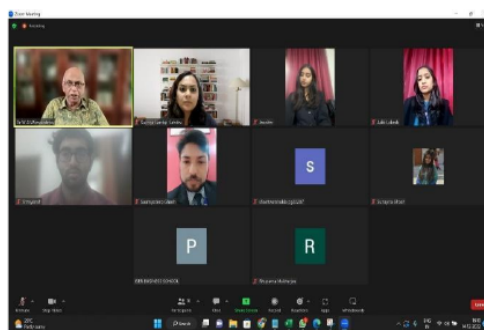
Zoom Meeting

Recording

Dr K D Ghosh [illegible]

Sunita Sarkar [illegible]

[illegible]

Lalit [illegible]

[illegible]

S

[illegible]

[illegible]

P

R

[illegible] BUSINESS SCHOOL

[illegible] Mukherjee

Unmute

Stop Video

Participants

Chat

Share Screen

Record

Reactions

Apps

Whiteboards

End

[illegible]

Search